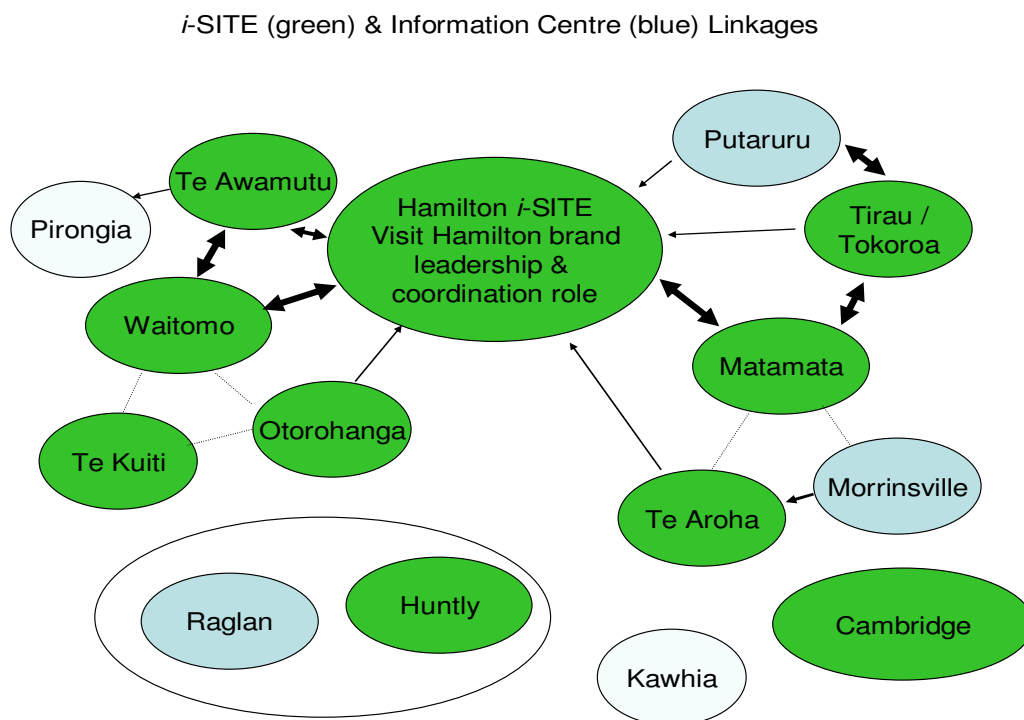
*i*-SITE (green) & Information Centre (blue) Linkages

Putaruru

Te Awamutu

Pirongia

Hamilton *i*-SITE Visit Hamilton brand leadership & coordination role

Tirau / Tokoroa

Waitomo

Matamata

Otorohanga

Te Kuiti

Morrinsville

Te Aroha

Raglan

Huntly

Cambridge

Kawhia